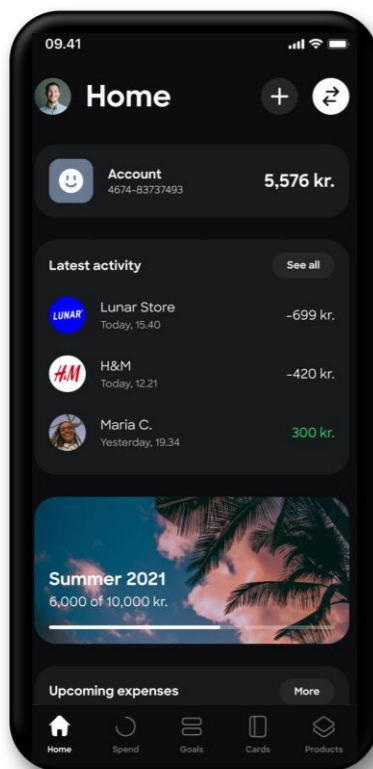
09.41

Home

+

Account
4674–83737493

5,576 kr.

Latest activity

See all

LUNAR

Lunar Store
Today, 15.40

–699 kr.

H&M

H&M
Today, 12.21

–420 kr.

Maria C.
Yesterday, 19.34

300 kr.

Summer 2021
6,000 of 10,000 kr.

Upcoming expenses

More

Home

Spend

Goals

Cards

Products